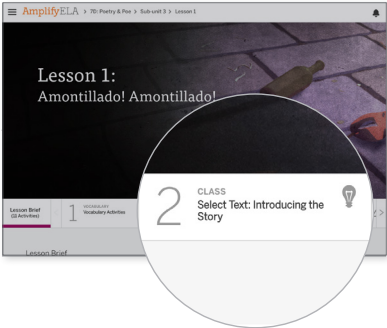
AmplifyELA > 7E: Poetry & Poe > Sub-unit 3 > Lesson 1

Lesson 1:
Amontillado! Amontillado!

Lesson Brief (11 Activities)

1 VOCABULARY Vocabulary Activities

2 CLASS Select Text: Introducing the Story

Lesson Brief